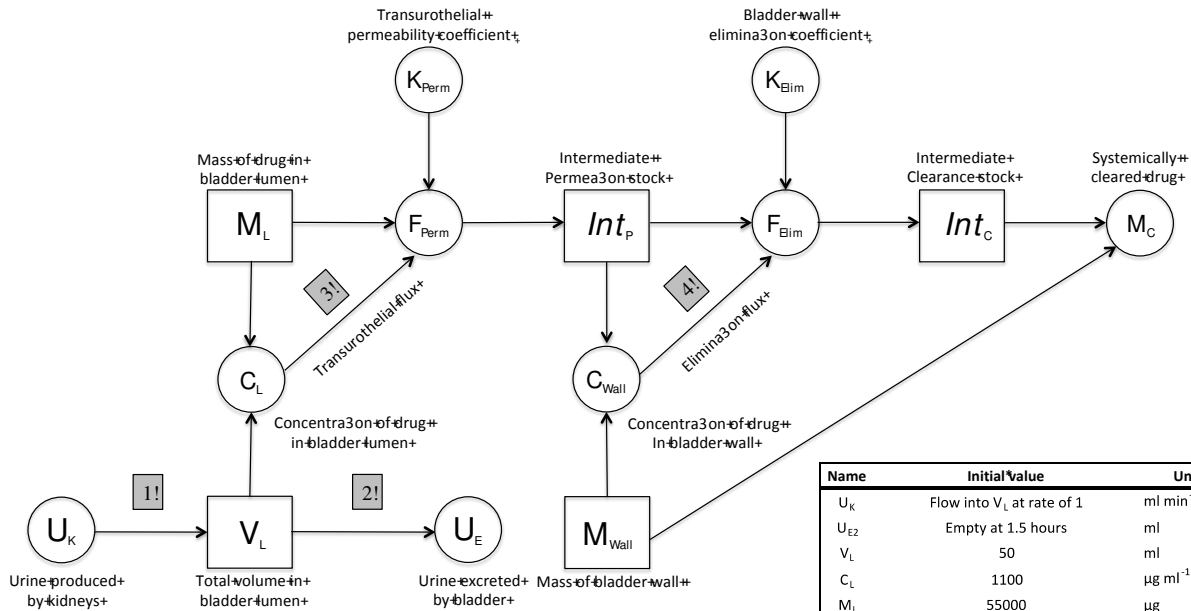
Transurothelial+
permeability+coefficient+

Bladder+wall+
elimina3on+coefficient+

$K_{Perm}$

$K_{Elim}$

Mass+of+drug+in+
bladder+lumen+

Intermediate+
Permea3on+stock+

Intermediate+
Clearance+stock+

Systemically+
cleared+drug+

$M_L$

$F_{Perm}$

$Int_P$

$F_{Elim}$

$Int_C$

$M_C$

3!

4!

Transurothelial+flux+

Elimina3on+flux+

$C_L$

$C_{Wall}$

Concentra3on+of+drug+
in+bladder+lumen+

Concentra3on+of+drug+
In+bladder+wall+

1!

2!

$U_K$

$V_L$

$U_E$

$M_{Wall}$

Urine+produced+
by+kidneys+

Total+volume+in+
bladder+lumen+

Urine+excreted+
by+bladder+

Mass+of+bladder+wall+

| Name | Initial value | Un |
|---|---|---|
| $U_K$ | Flow into $V_L$ at rate of 1 | ml min |
| $U_{E2}$ | Empty at 1.5 hours | ml |
| $V_L$ | 50 | ml |
| $C_L$ | 1100 | µg ml$^{-1}$ |
| $M_L$ | 55000 | µg |